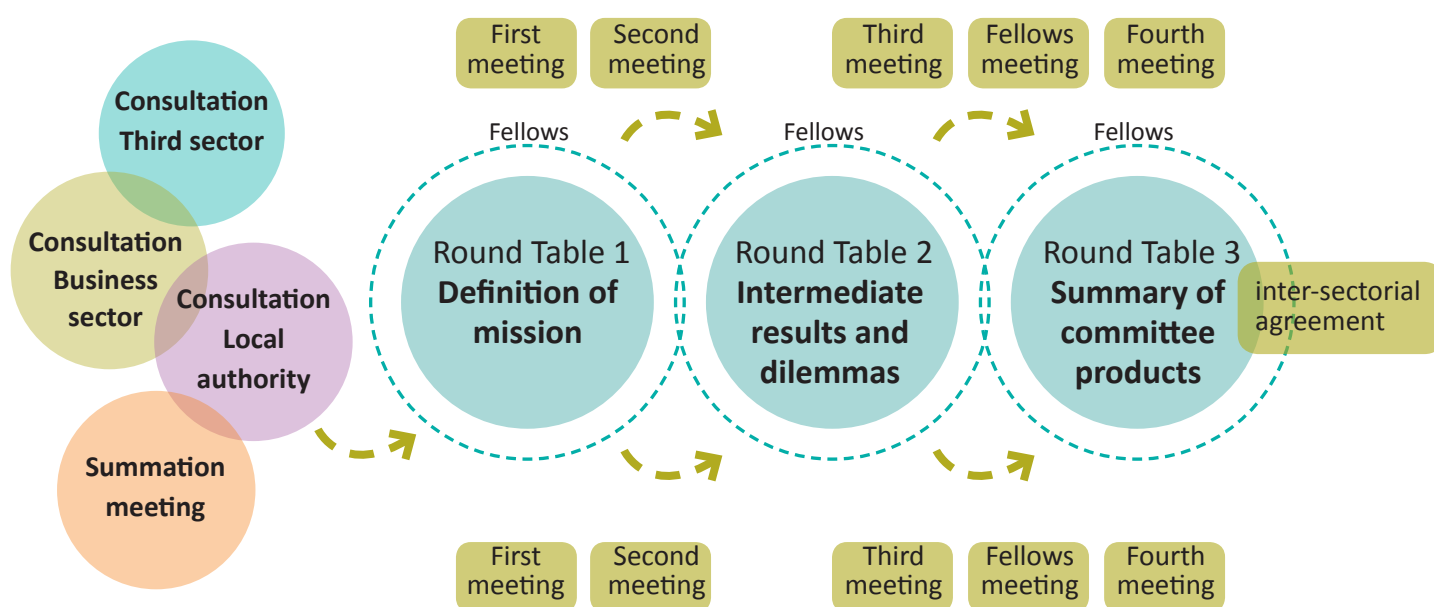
Consultation Third sector

Consultation Business sector

Consultation Local authority

Summation meeting

First meeting

Second meeting

Third meeting

Fellows meeting

Fourth meeting

Fellows

Round Table 1 **Definition of mission**

Fellows

Round Table 2 **Intermediate results and dilemmas**

Fellows

Round Table 3 **Summary of committee products**

inter-sectorial agreement

First meeting

Second meeting

Third meeting

Fellows meeting

Fourth meeting